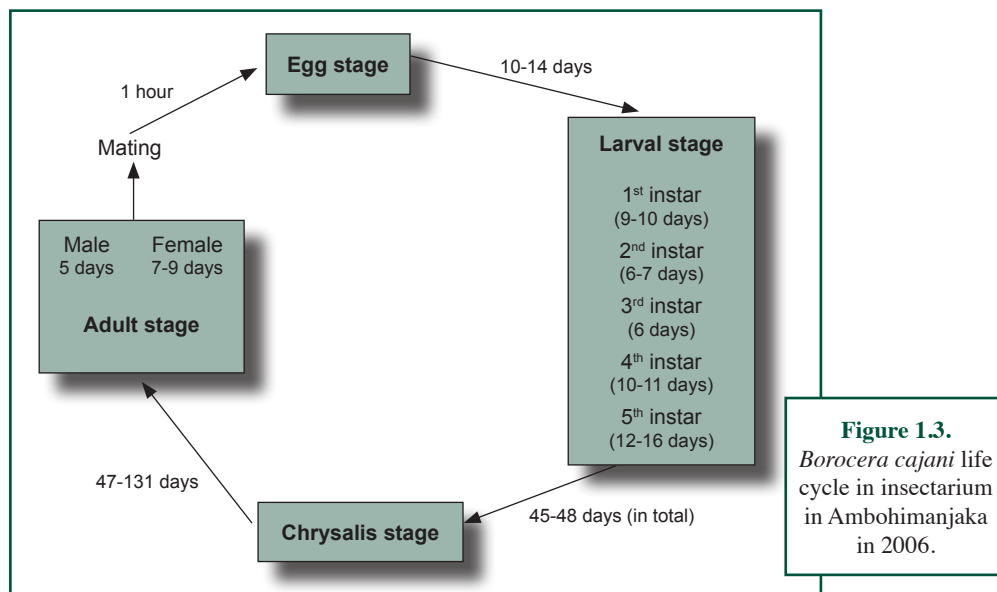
Egg stage

10-14 days

Larval stage

1$^{st}$ instar
(9-10 days)
2$^{nd}$ instar
(6-7 days)
3$^{rd}$ instar
(6 days)
4$^{th}$ instar
(10-11 days)
5$^{th}$ instar
(12-16 days)

45-48 days (in total)

Chrysalis stage

47-131 days

Male
5 days

Female
7-9 days

Adult stage

Mating

1 hour

**Figure 1.3.**
*Borocera cajani* life cycle in insectarium in Ambohimanjaka in 2006.